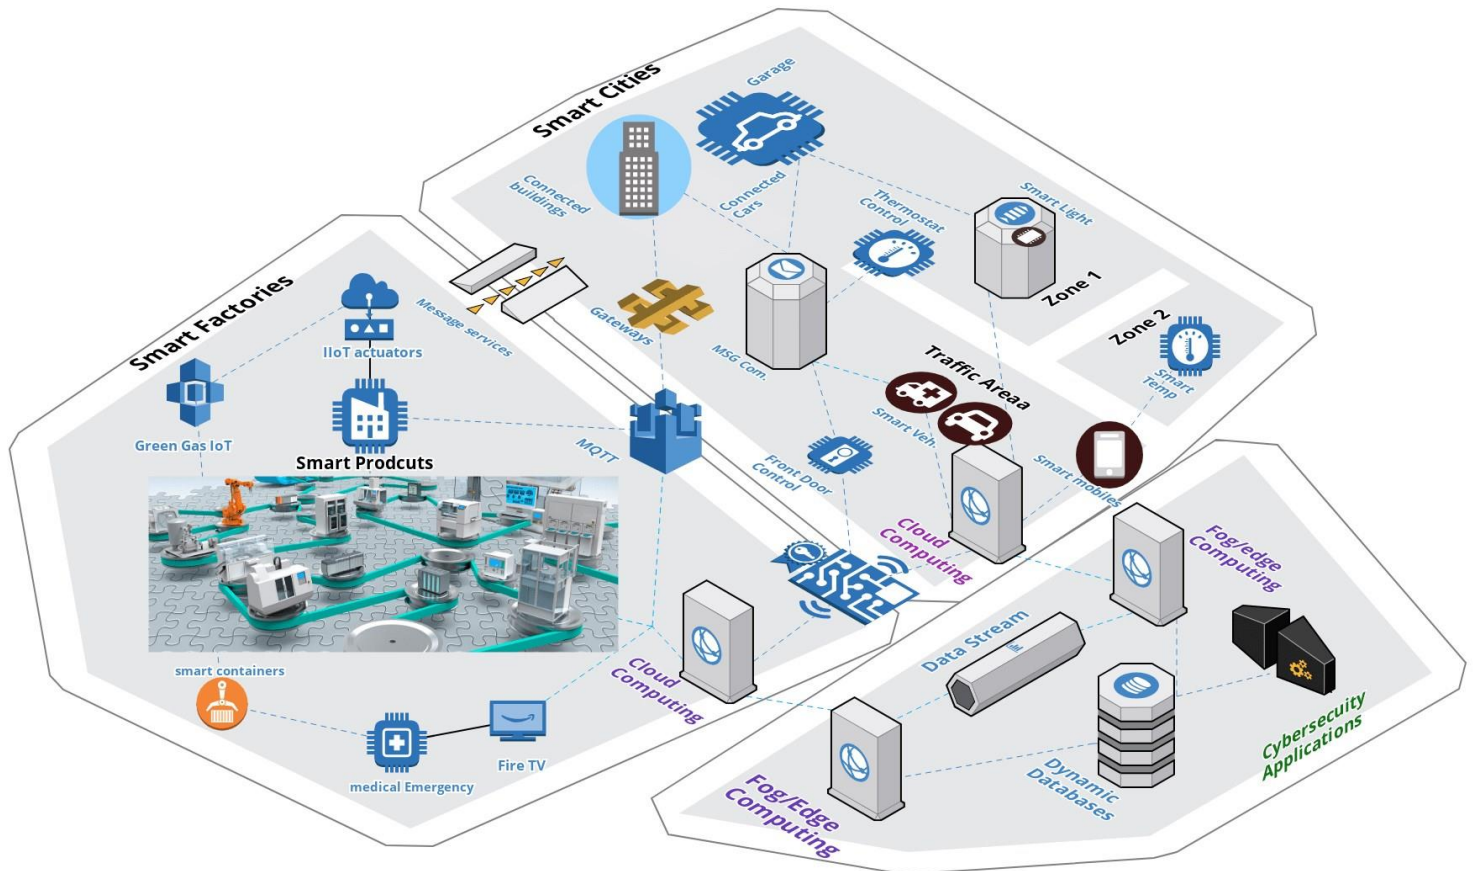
Smart Cities

Garage

Connected buildings

Connected Cars

Thermostat Control

Smart Light

Zone 1

Zone 2

Smart Temp

Gateways

MSG Com.

Traffic Areaa

Smart Veh.

Smart mobiles

Front Door Control

Cloud Computing

Fog/edge Computing

Smart Factories

IIoT actuators

Message services

Green Gas IoT

Smart Prodcuts

MQTT

smart containers

medical Emergency

Fire TV

Cloud Computing

Data Stream

Dynamic Databases

Fog/Edge Computing

Cybersecuity Applications